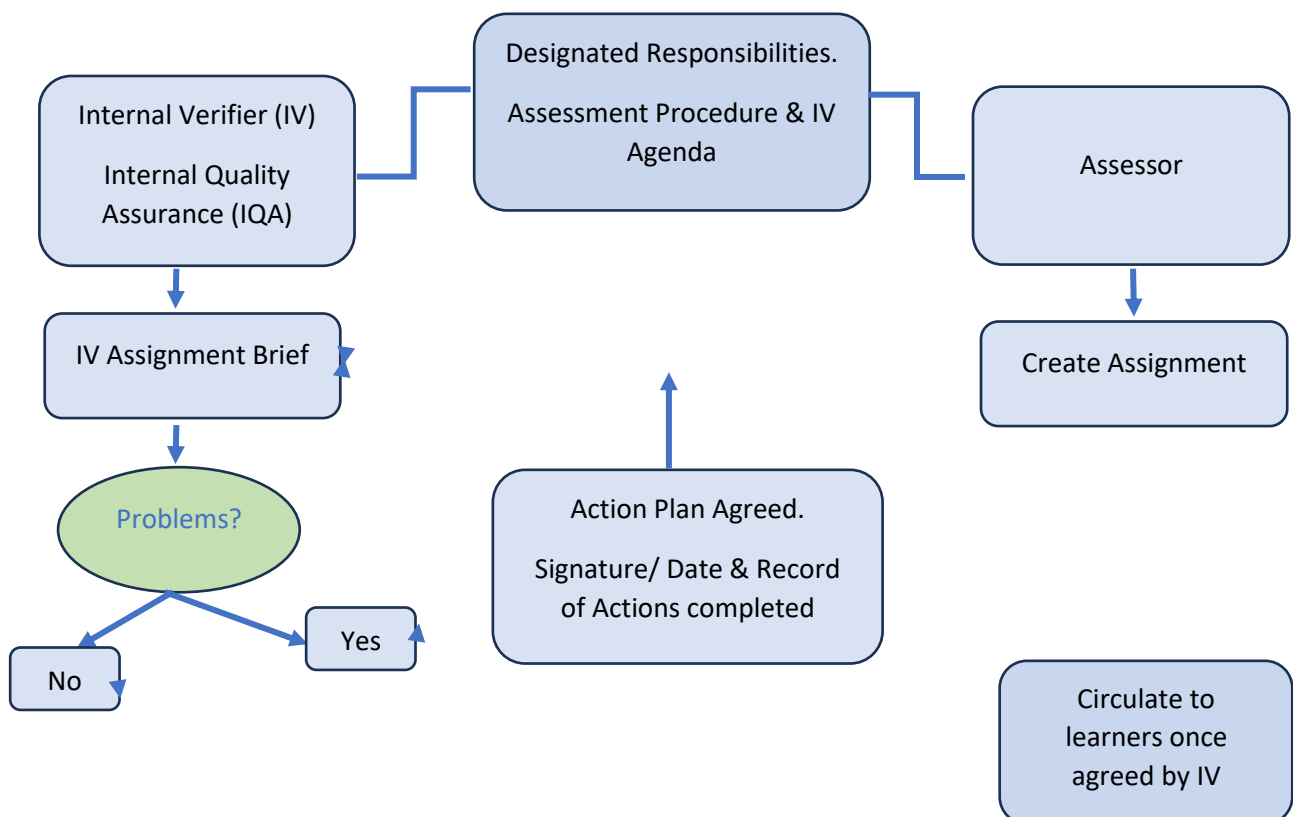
Designated Responsibilities.

Assessment Procedure & IV Agenda

Internal Verifier (IV)

Internal Quality Assurance (IQA)

Assessor

IV Assignment Brief

Create Assignment

Problems?

Action Plan Agreed.

Signature/ Date & Record of Actions completed

No

Yes

Circulate to learners once agreed by IV